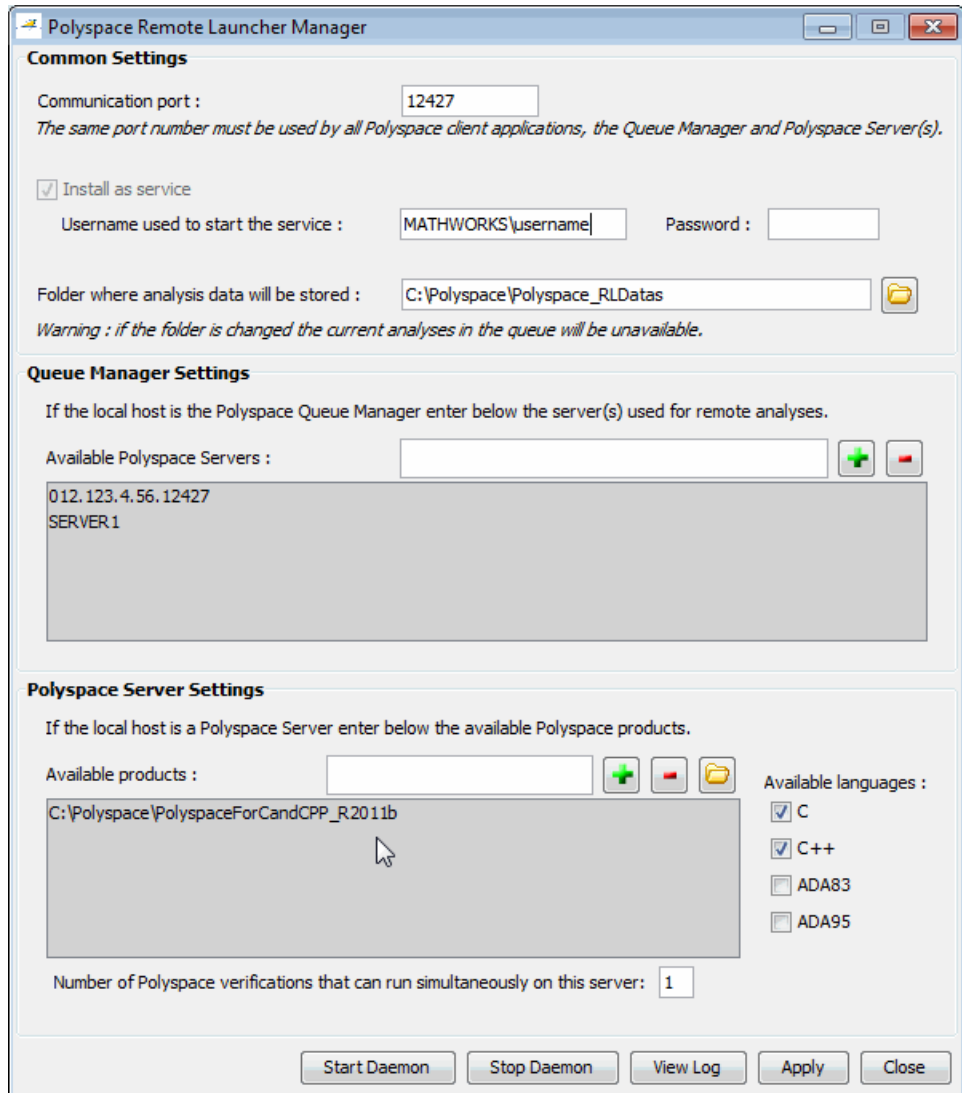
Polyspace Remote Launcher Manager

Common Settings

Communication port : 12427

The same port number must be used by all Polyspace client applications, the Queue Manager and Polyspace Server(s).

Install as service

Username used to start the service : MATHWORKS\username Password :

Folder where analysis data will be stored : C:\Polyspace\Polyspace_RLDatas

Warning : if the folder is changed the current analyses in the queue will be unavailable.

Queue Manager Settings

If the local host is the Polyspace Queue Manager enter below the server(s) used for remote analyses.

Available Polyspace Servers :

012.123.4.56.12427
SERVER1

Polyspace Server Settings

If the local host is a Polyspace Server enter below the available Polyspace products.

Available products :

C:\Polyspace\PolyspaceForCandCPP_R2011b

Available languages :
C
C++
ADA83
ADA95

Number of Polyspace verifications that can run simultaneously on this server: 1

Start Daemon | Stop Daemon | View Log | Apply | Close